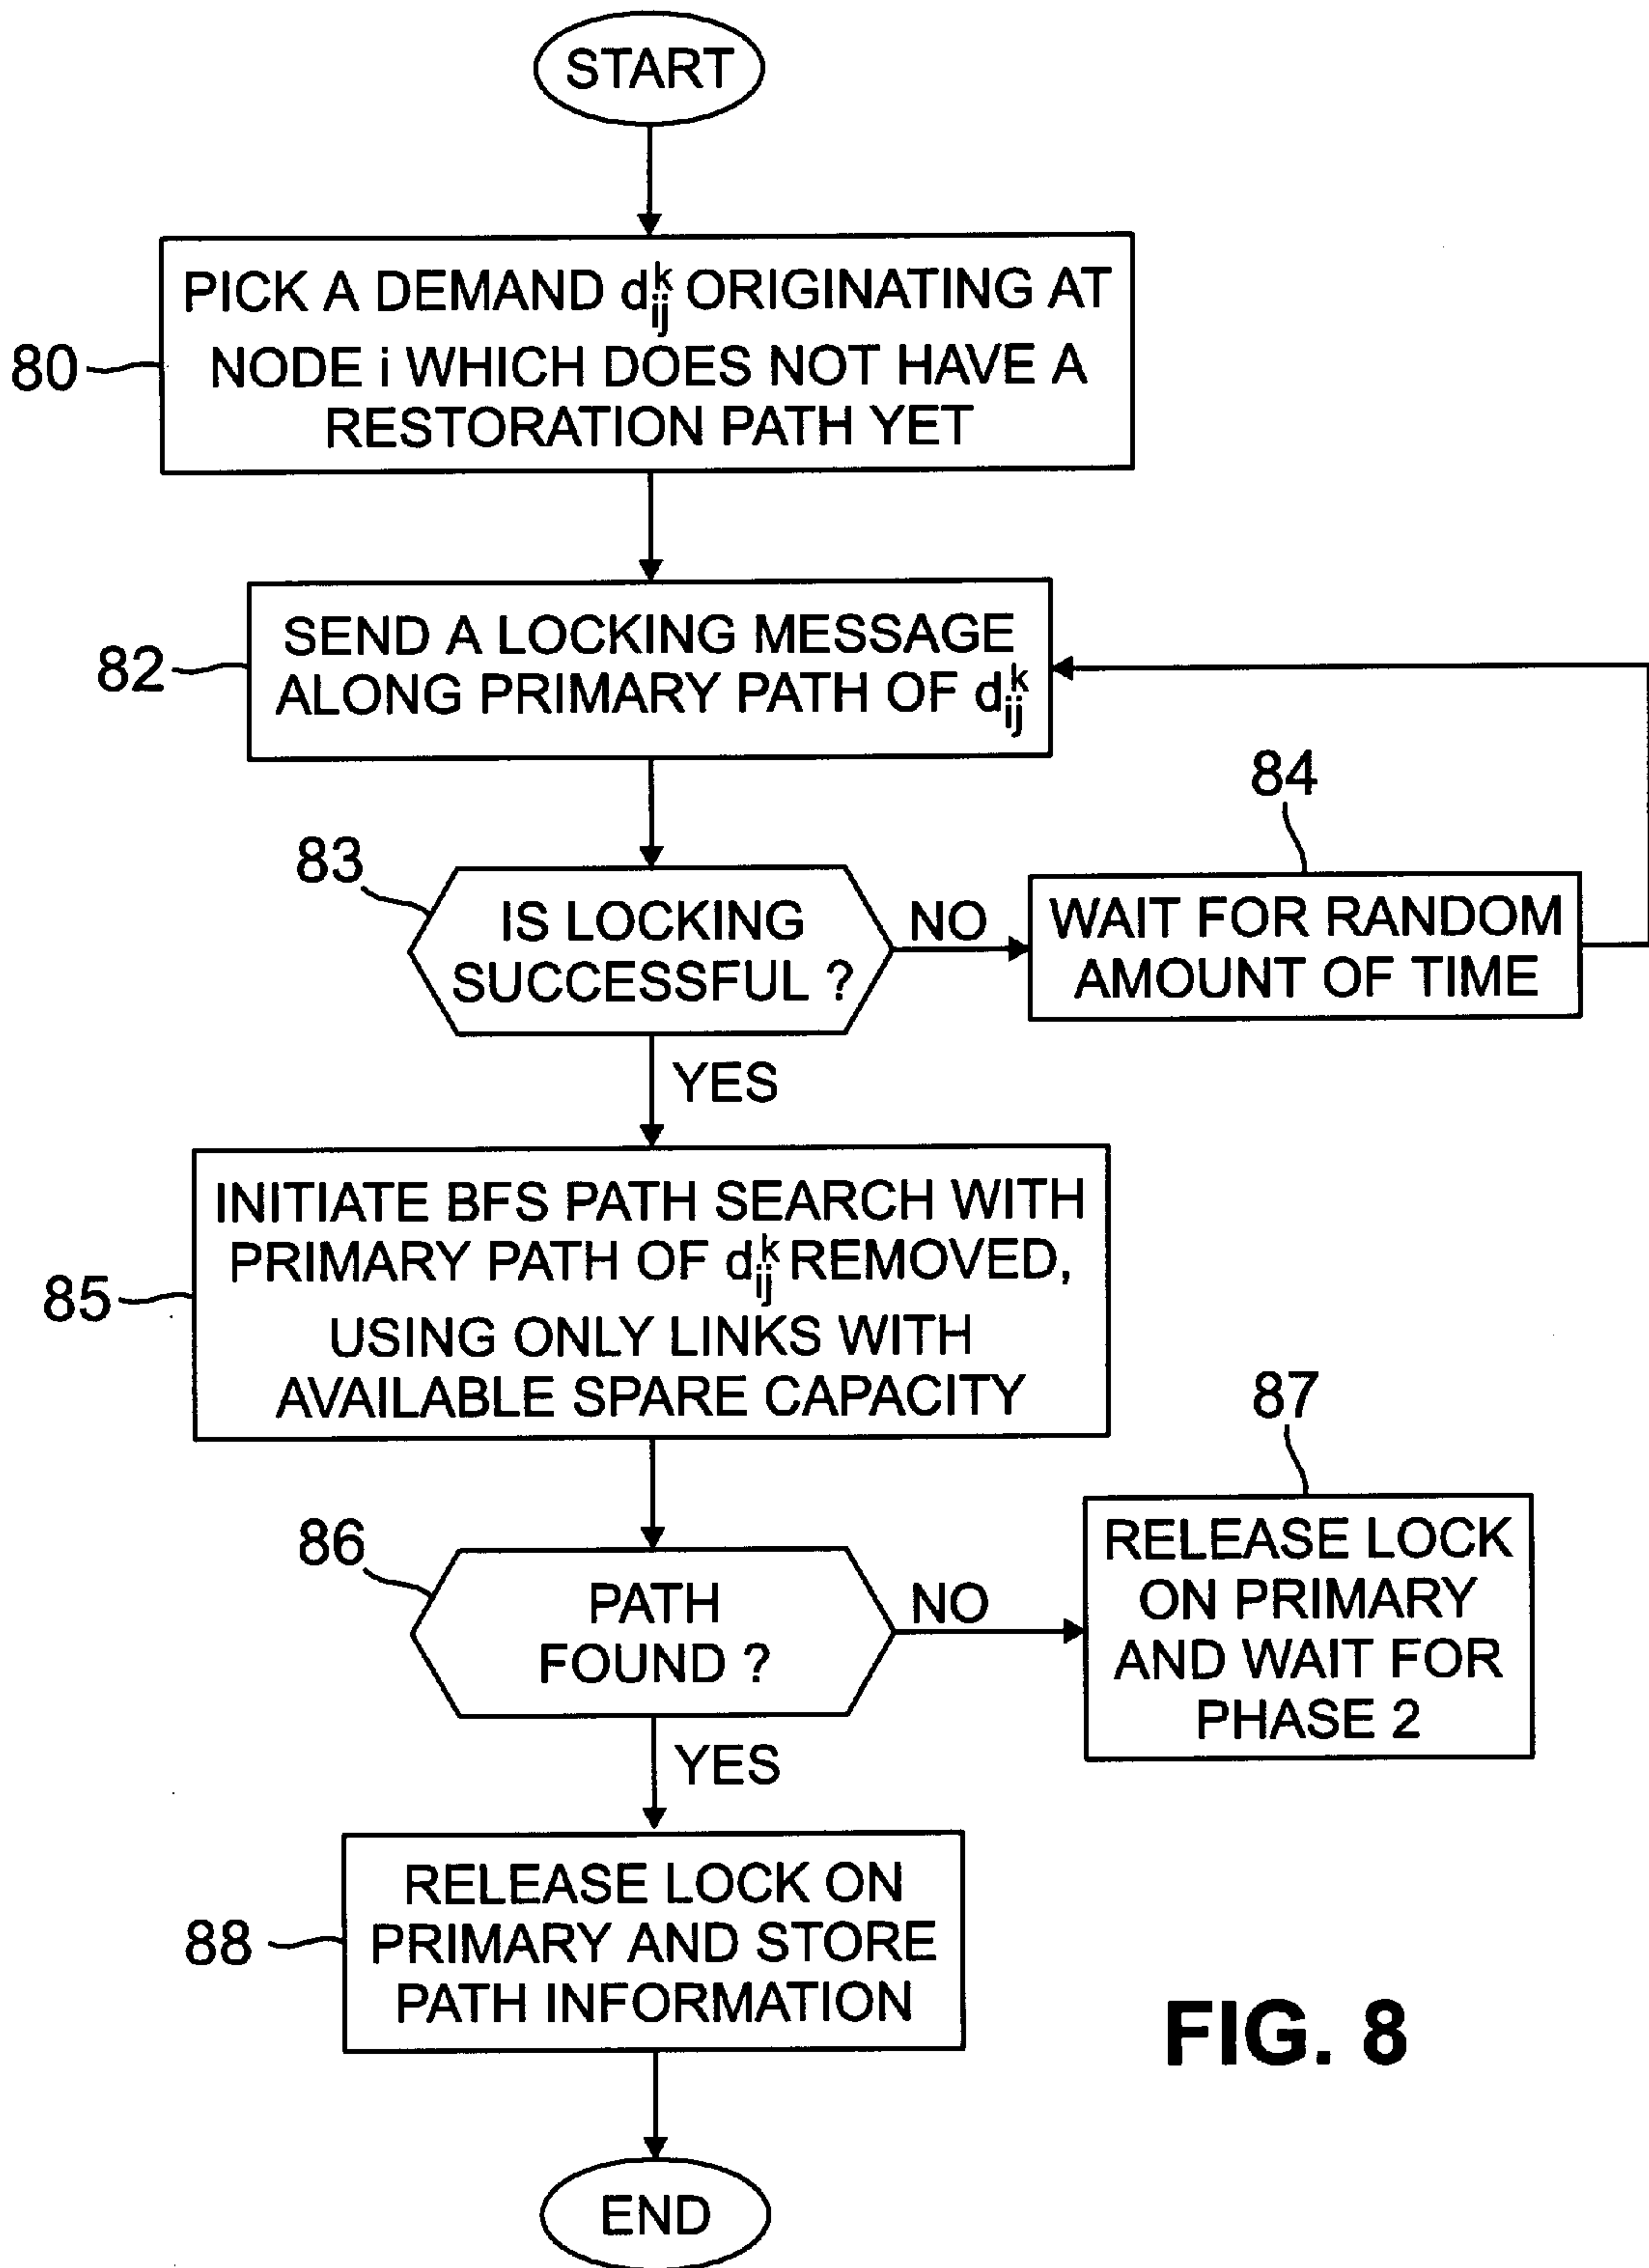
START

80

PICK A DEMAND $d_{ij}^{k}$ ORIGINATING AT NODE i WHICH DOES NOT HAVE A RESTORATION PATH YET

82

SEND A LOCKING MESSAGE ALONG PRIMARY PATH OF $d_{ij}^{k}$

84

83

IS LOCKING SUCCESSFUL ?

NO

WAIT FOR RANDOM AMOUNT OF TIME

YES

85

INITIATE BFS PATH SEARCH WITH PRIMARY PATH OF $d_{ij}^{k}$ REMOVED, USING ONLY LINKS WITH AVAILABLE SPARE CAPACITY

87

86

PATH FOUND ?

NO

RELEASE LOCK ON PRIMARY AND WAIT FOR PHASE 2

YES

88

RELEASE LOCK ON PRIMARY AND STORE PATH INFORMATION

FIG. 8

END